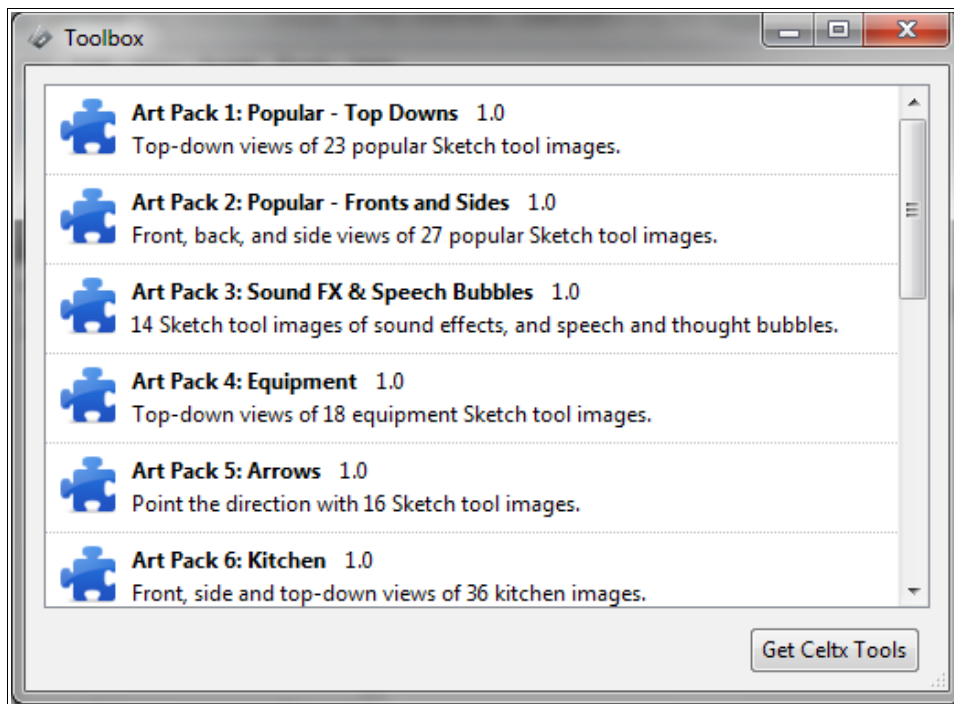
Toolbox

**Art Pack 1: Popular - Top Downs** 1.0
Top-down views of 23 popular Sketch tool images.

**Art Pack 2: Popular - Fronts and Sides** 1.0
Front, back, and side views of 27 popular Sketch tool images.

**Art Pack 3: Sound FX & Speech Bubbles** 1.0
14 Sketch tool images of sound effects, and speech and thought bubbles.

**Art Pack 4: Equipment** 1.0
Top-down views of 18 equipment Sketch tool images.

**Art Pack 5: Arrows** 1.0
Point the direction with 16 Sketch tool images.

**Art Pack 6: Kitchen** 1.0
Front, side and top-down views of 36 kitchen images.

Get Celtx Tools